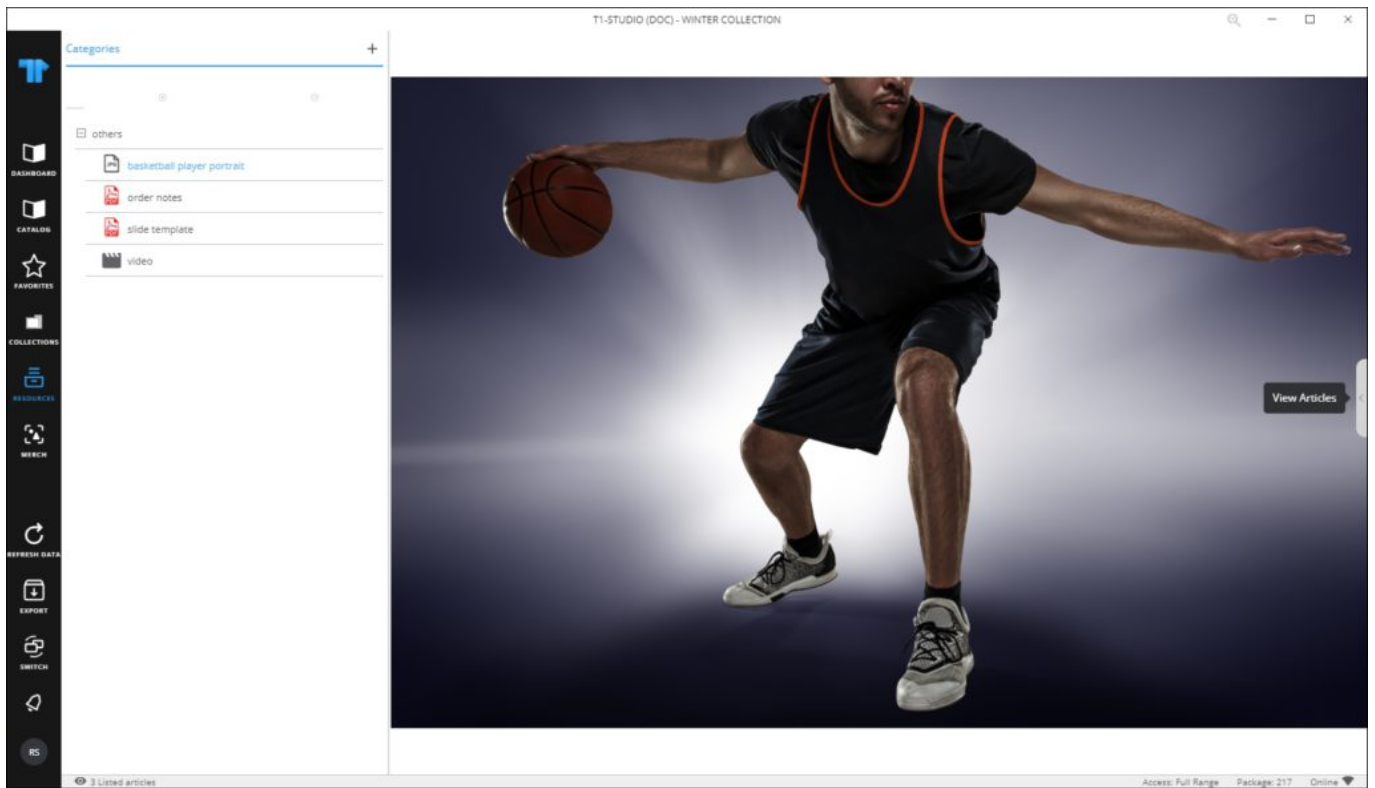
T1-STUDIO (DOC) - WINTER COLLECTION

Categories
+

others
basketball player portrait
order notes
slide template
video

DASHBOARD
CATALOG
FAVORITES
COLLECTIONS
RESOURCES
MERCH
REFRESH DATA
EXPORT
SWITCH
RS

View Articles

3 Listed articles

Access: Full Range   Package: 217   Online